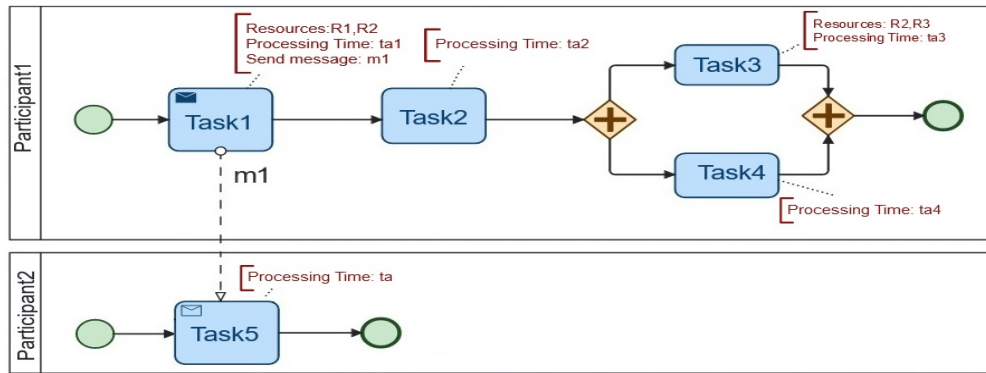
Participant1

Resources:R1,R2
Processing Time: ta1
Send message: m1

Processing Time: ta2

Resources: R2,R3
Processing Time: ta3

Task1

Task2

Task3

Task4

m1

Processing Time: ta4

Participant2

Processing Time: ta

Task5